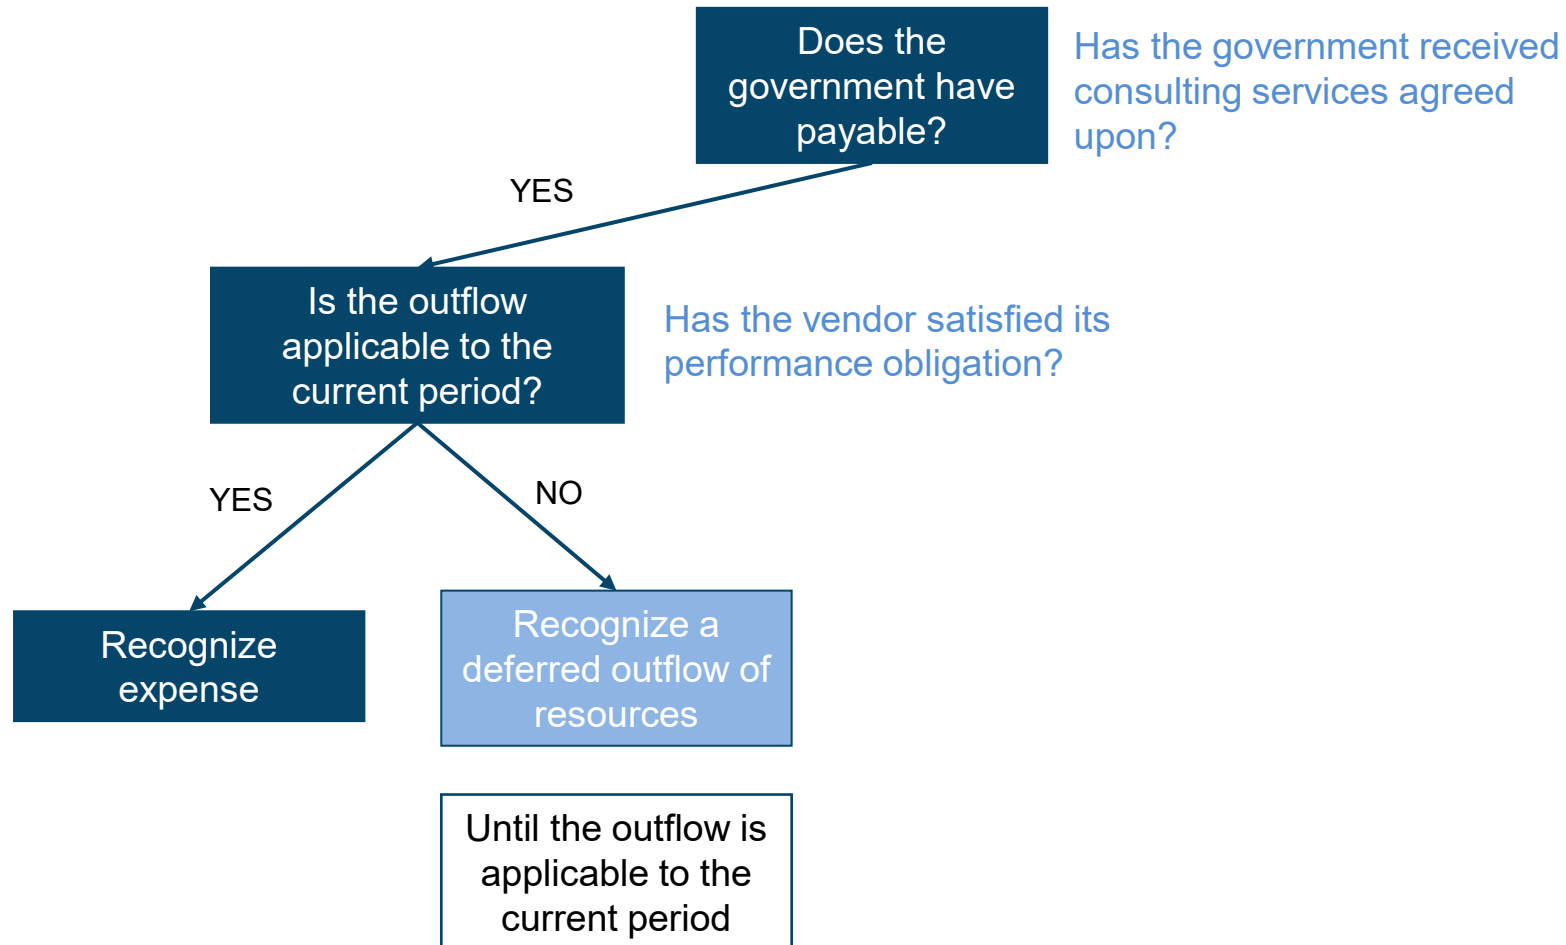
Does the government have payable?

Has the government received consulting services agreed upon?

YES

Is the outflow applicable to the current period?

Has the vendor satisfied its performance obligation?

YES

NO

Recognize expense

Recognize a deferred outflow of resources

Until the outflow is applicable to the current period